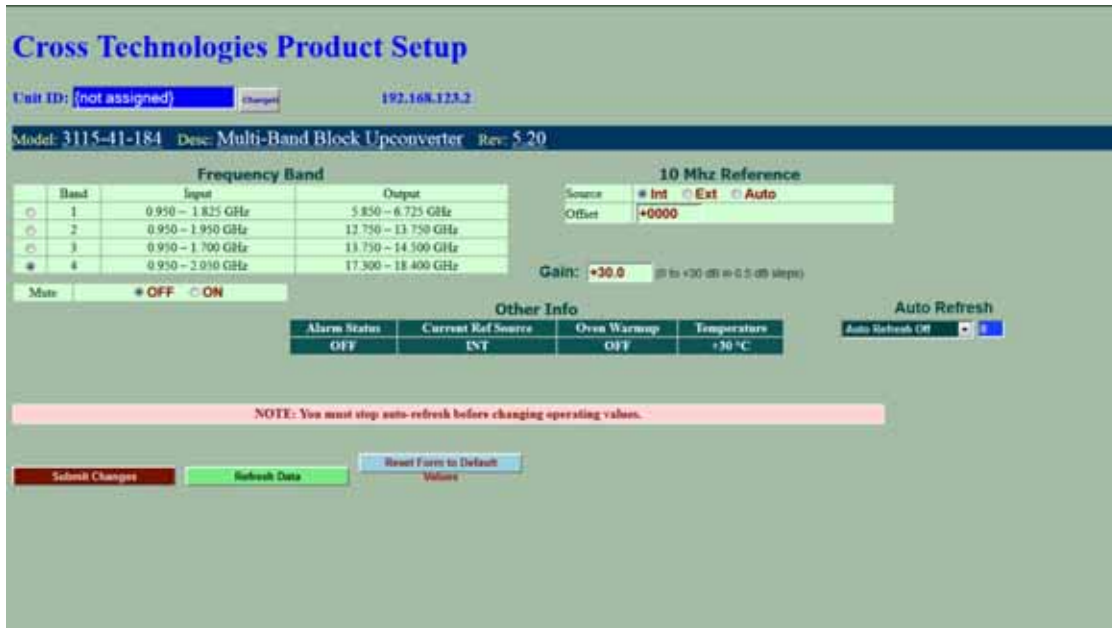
Cross Technologies Product Setup

Unit ID: (not assigned) Change!! 192.168.123.2

Model: 3115-41-184 Desc: Multi-Band Block Upconverter Rev: 5.20

Frequency Band

| | Band | Input | Output |
|---|---|---|---|
| ○ | 1 | 0.950 – 1.825 GHz | 5.850 – 6.725 GHz |
| ○ | 2 | 0.950 – 1.950 GHz | 12.750 – 13.750 GHz |
| ○ | 3 | 0.950 – 1.700 GHz | 13.750 – 14.500 GHz |
| ● | 4 | 0.950 – 2.050 GHz | 17.300 – 18.400 GHz |

Mute ● OFF ○ ON

10 Mhz Reference

| Source | ● Int ○ Ext ○ Auto |
|---|---|
| Offset | +0000 |

Gain: +30.0 (0 to +30 dB in 0.5 dB steps)

Other Info

| Alarm Status | Current Ref Source | Oven Warmup | Temperature |
|---|---|---|---|
| OFF | INT | OFF | +30 °C |

Auto Refresh

Auto Refresh Off 0

NOTE: You must stop auto-refresh before changing operating values.

Submit Changes Refresh Data Reset Form to Default Values